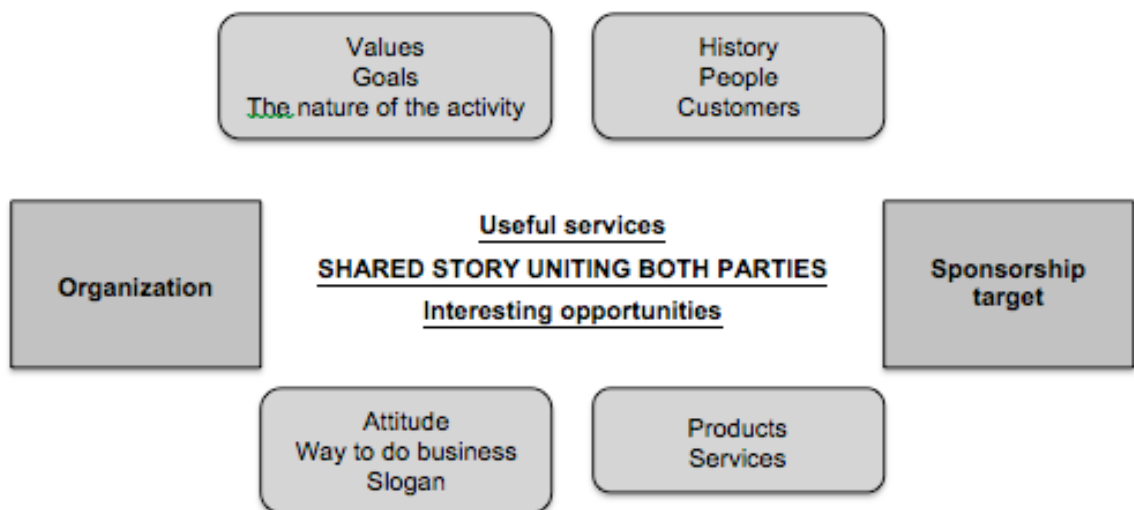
Values
Goals
The nature of the activity

History
People
Customers

Organization

Useful services
SHARED STORY UNITING BOTH PARTIES
Interesting opportunities

Sponsorship target

Attitude
Way to do business
Slogan

Products
Services